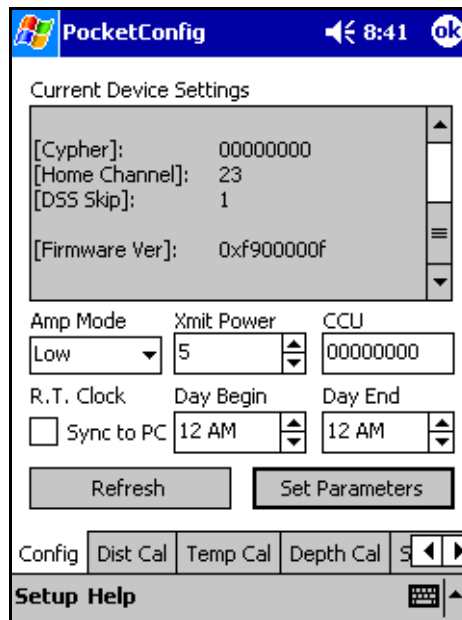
PocketConfig 8:41 ok

Current Device Settings

[Cypher]: 00000000
[Home Channel]: 23
[DSS Skip]: 1

[Firmware Ver]: 0xf900000f

Amp Mode
Low

Xmit Power
5

CCU
00000000

R.T. Clock
Sync to PC

Day Begin
12 AM

Day End
12 AM

Refresh

Set Parameters

Config | Dist Cal | Temp Cal | Depth Cal | S

Setup Help